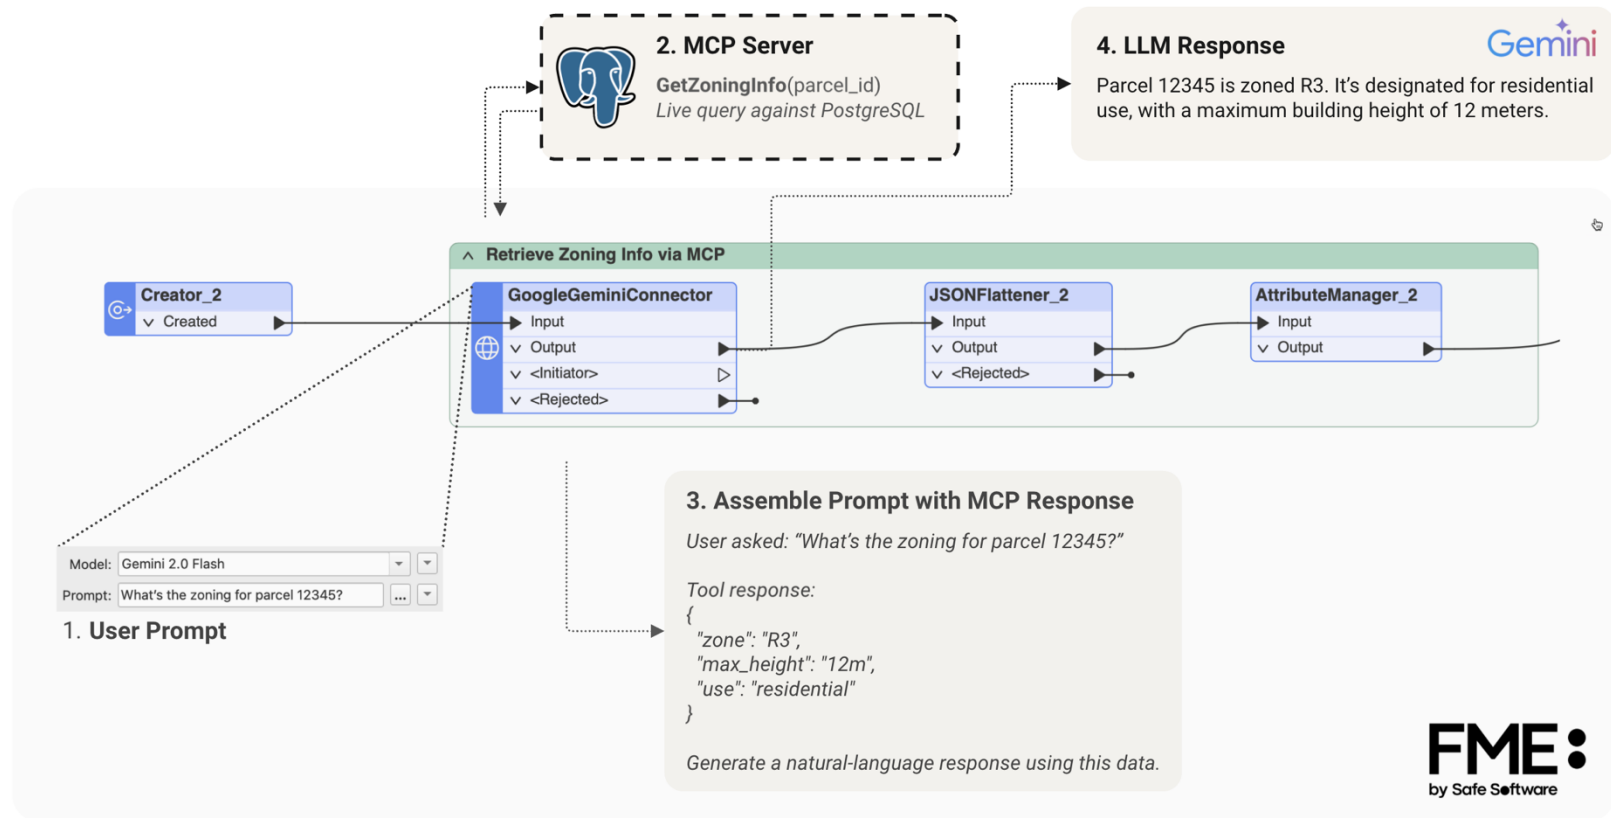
2. MCP Server

GetZoningInfo(parcel_id)
Live query against PostgreSQL

4. LLM Response

Gemini

Parcel 12345 is zoned R3. It's designated for residential use, with a maximum building height of 12 meters.

Retrieve Zoning Info via MCP

Creator_2
Created

GoogleGeminiConnector
Input
Output
<Initiator>
<Rejected>

JSONFlattener_2
Input
Output
<Rejected>

AttributeManager_2
Input
Output

Model: Gemini 2.0 Flash
Prompt: What's the zoning for parcel 12345?

1. User Prompt

3. Assemble Prompt with MCP Response

User asked: "What's the zoning for parcel 12345?"

Tool response:
{
"zone": "R3",
"max_height": "12m",
"use": "residential"
}

Generate a natural-language response using this data.

FME
by Safe Software